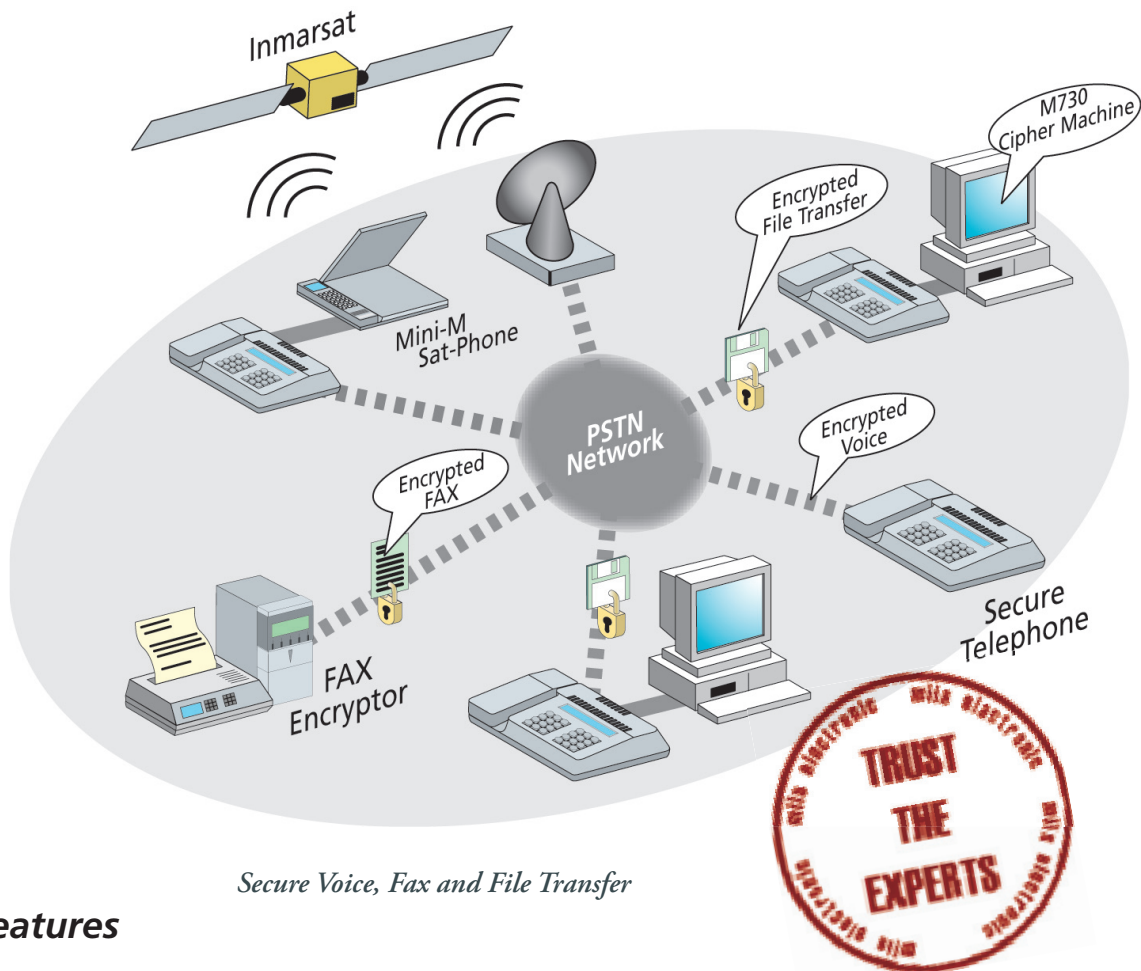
Inmarsat

M730 Cipher Machine

Encrypted File Transfer

Mini-M Sat-Phone

PSTN Network

Encrypted Voice

Encrypted FAX

Secure Telephone

FAX Encryptor

mils electronic mils electronic mils electronic mils electronic

TRUST THE EXPERTS

Secure Voice, Fax and File Transfer

eatures